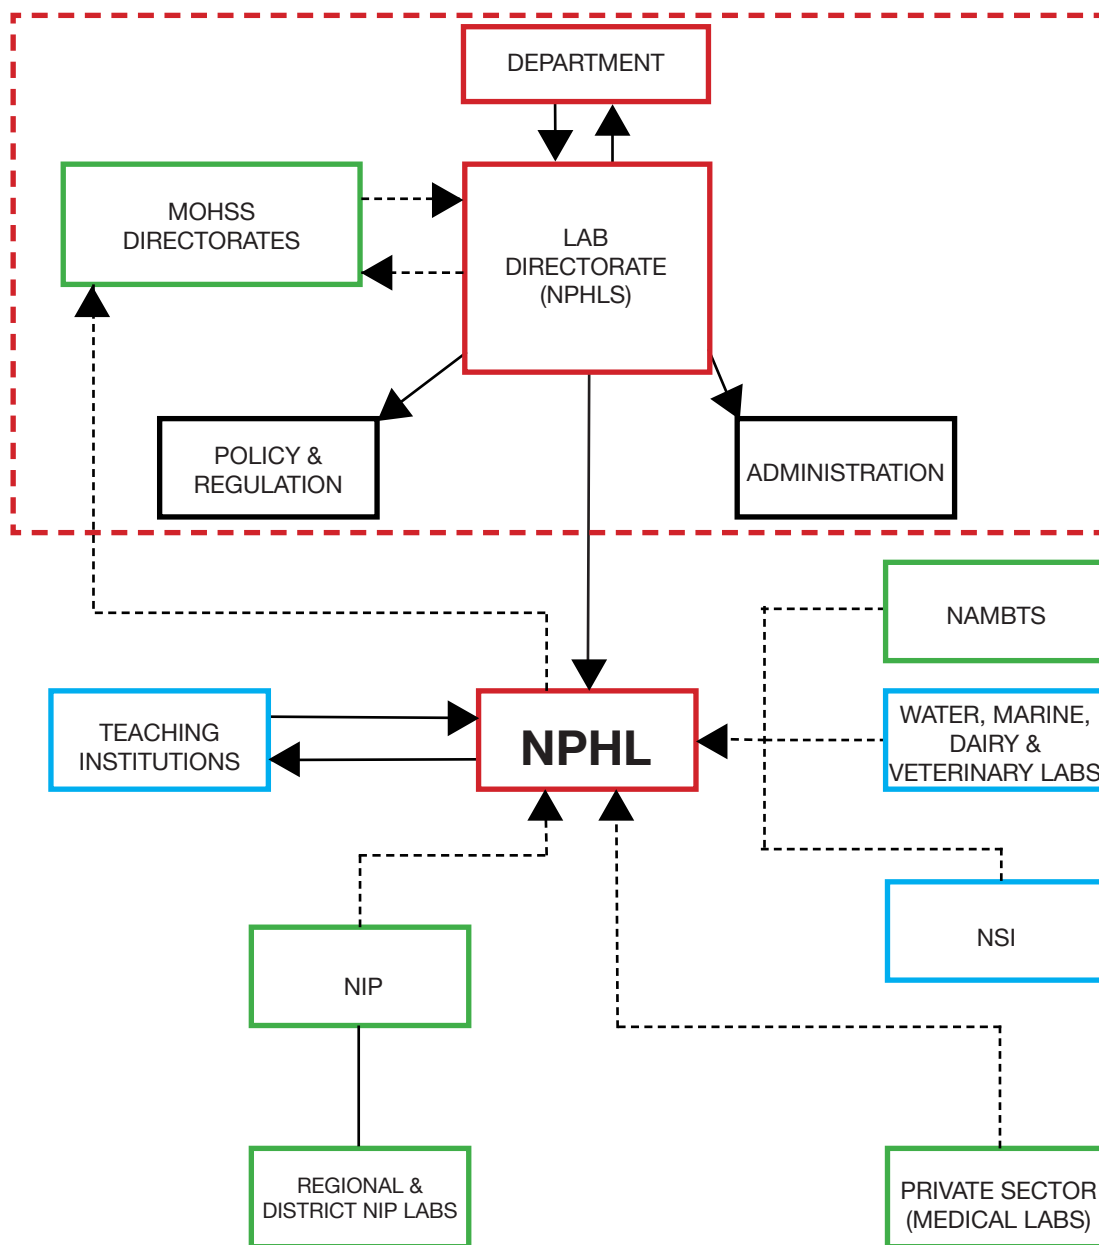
DEPARTMENT

MOHSS DIRECTORATES

LAB DIRECTORATE (NPHLS)

POLICY & REGULATION

ADMINISTRATION

NAMBTS

TEACHING INSTITUTIONS

NPHL

WATER, MARINE, DAIRY & VETERINARY LABS

NSI

NIP

REGIONAL & DISTRICT NIP LABS

PRIVATE SECTOR (MEDICAL LABS)